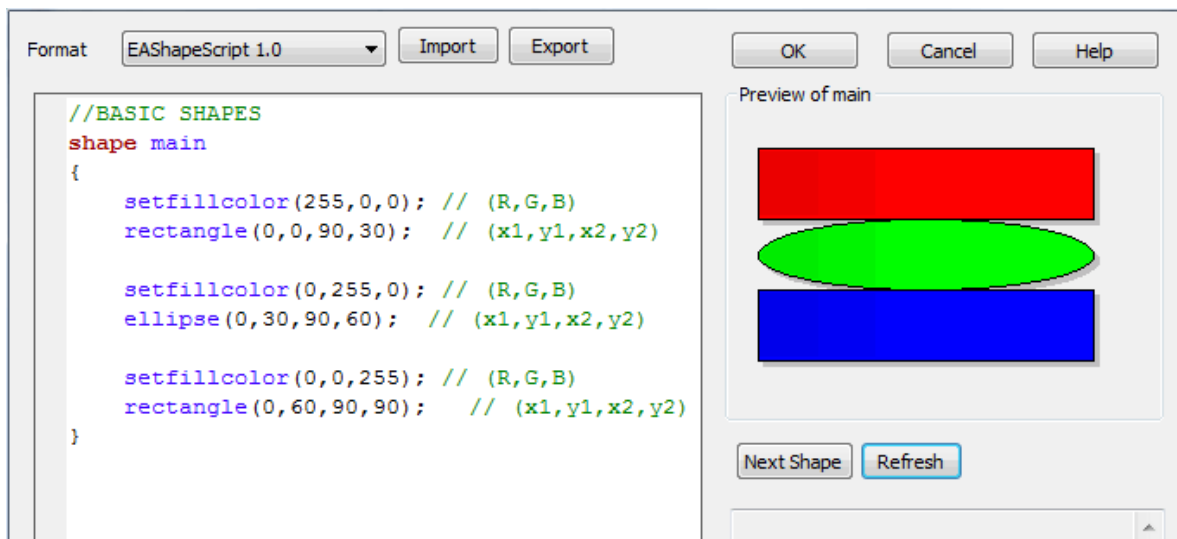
Format EAShapeScript 1.0 Import Export

OK Cancel Help

//BASIC SHAPES
shape main
{
setfillcolor(255,0,0); // (R,G,B)
rectangle(0,0,90,30); // (x1,y1,x2,y2)

setfillcolor(0,255,0); // (R,G,B)
ellipse(0,30,90,60); // (x1,y1,x2,y2)

setfillcolor(0,0,255); // (R,G,B)
rectangle(0,60,90,90); // (x1,y1,x2,y2)
}

Preview of main

Next Shape Refresh